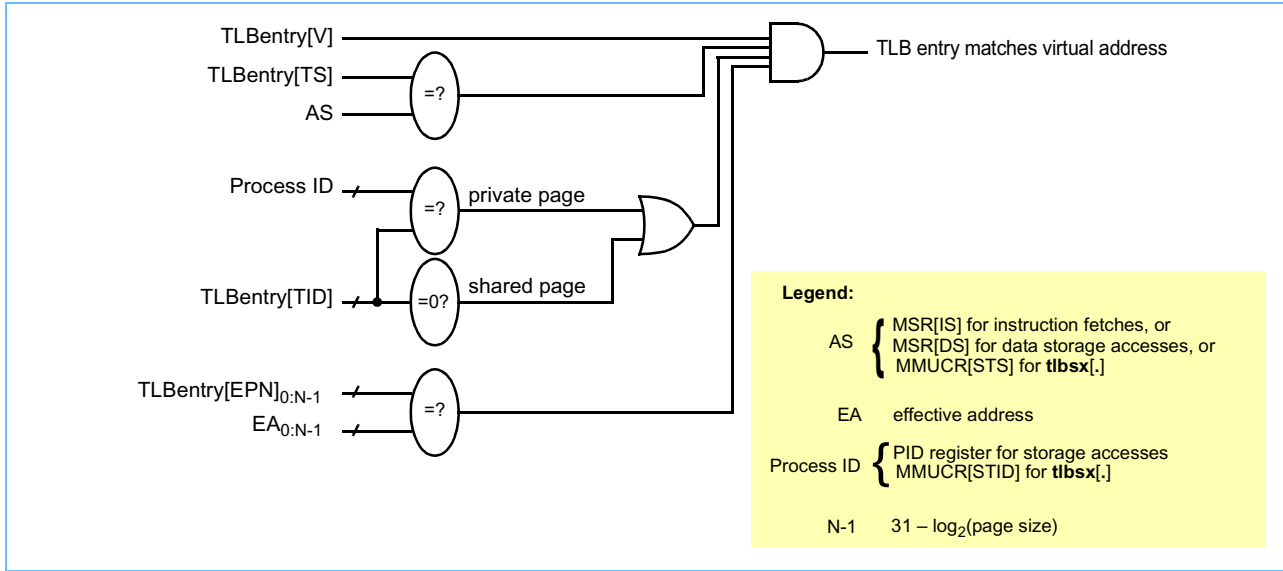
TLBentry[V]

TLBentry[TS]

AS

=?

TLB entry matches virtual address

Process ID

=?

private page

TLBentry[TID]

=0?

shared page

$TLBentry[EPN]_{0:N-1}$

$EA_{0:N-1}$

=?

Legend:

AS MSR[IS] for instruction fetches, or MSR[DS] for data storage accesses, or MMUCR[STS] for **tlbsx**[**.**]

EA effective address

Process ID PID register for storage accesses MMUCR[STID] for **tlbsx**[**.**]

N-1 $31 – \log_2$(page size)